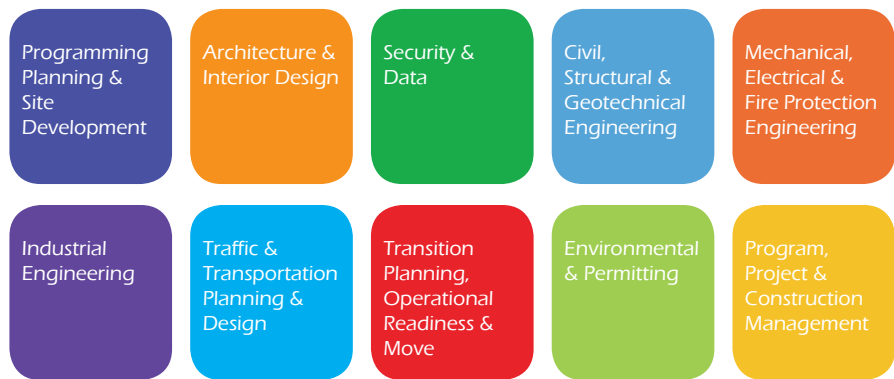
Programming Planning & Site Development

Architecture & Interior Design

Security & Data

Civil, Structural & Geotechnical Engineering

Mechanical, Electrical & Fire Protection Engineering

Industrial Engineering

Traffic & Transportation Planning & Design

Transition Planning, Operational Readiness & Move

Environmental & Permitting

Program, Project & Construction Management